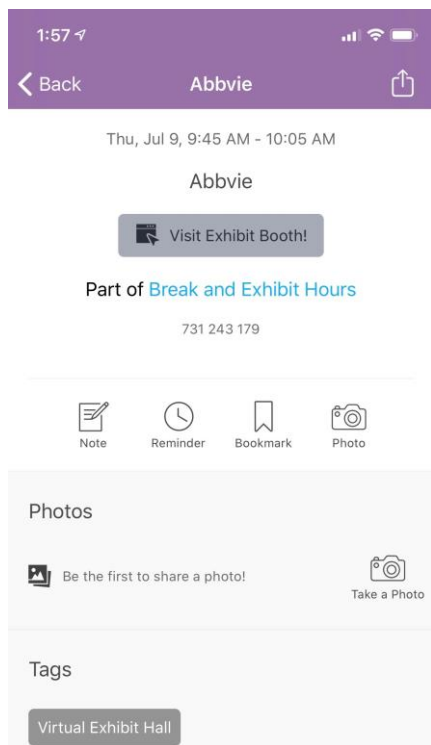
1:57

Back

Abbvie

Thu, Jul 9, 9:45 AM - 10:05 AM

Abbvie

Visit Exhibit Booth!

Part of Break and Exhibit Hours

731 243 179

Note

Reminder

Bookmark

Photo

Photos

Be the first to share a photo!

Take a Photo

Tags

Virtual Exhibit Hall